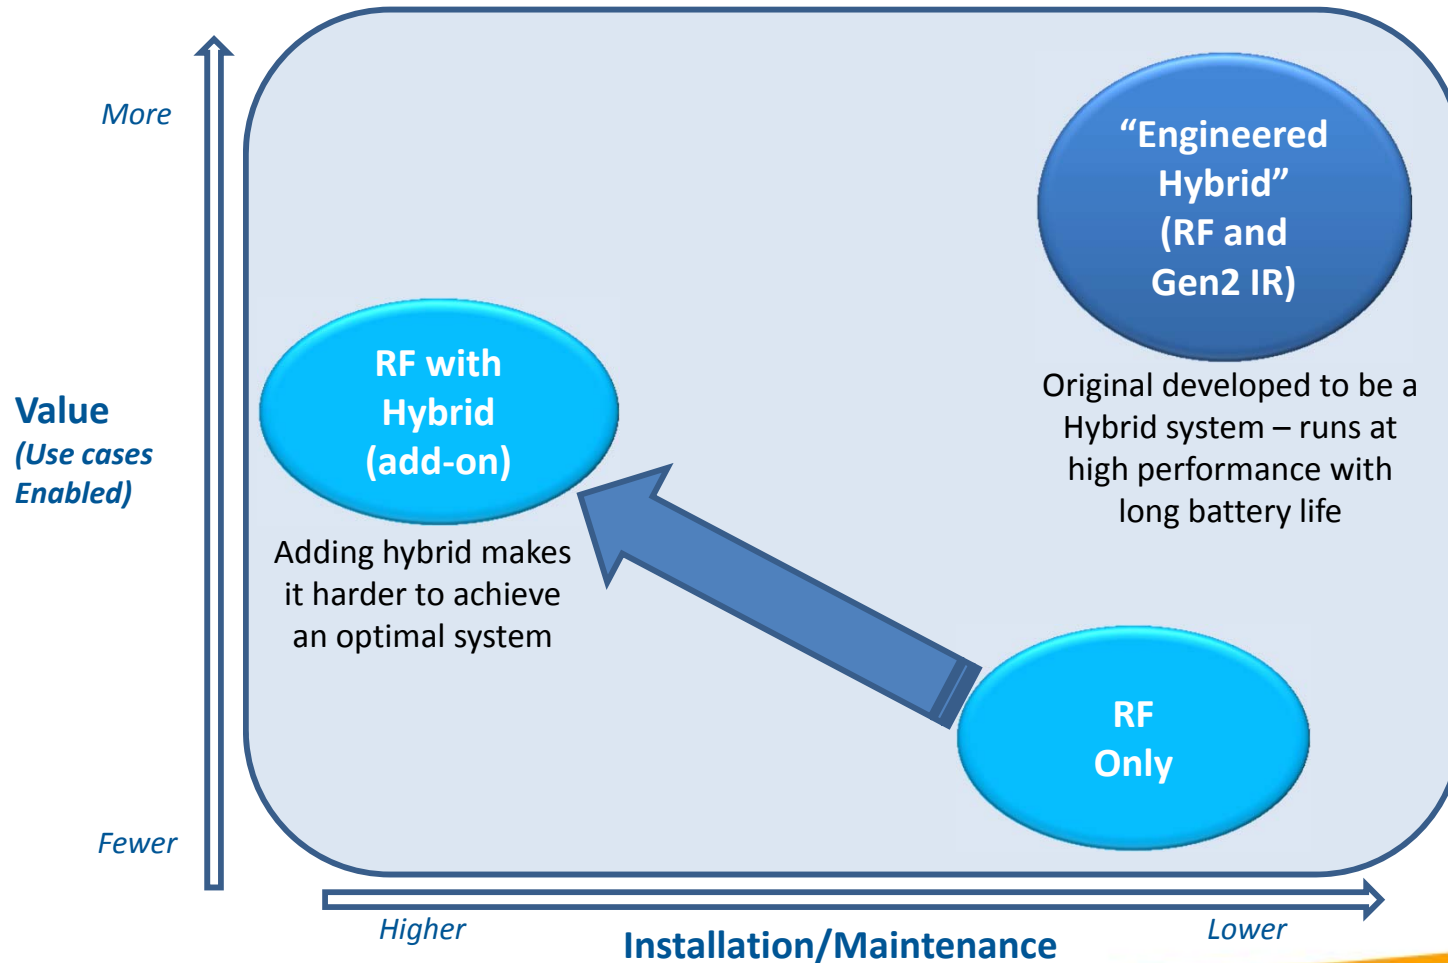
More

Value
(Use cases Enabled)

Fewer

"Engineered Hybrid" (RF and Gen2 IR)

Original developed to be a Hybrid system – runs at high performance with long battery life

RF with Hybrid (add-on)

Adding hybrid makes it harder to achieve an optimal system

RF Only

Higher

Installation/Maintenance

Lower